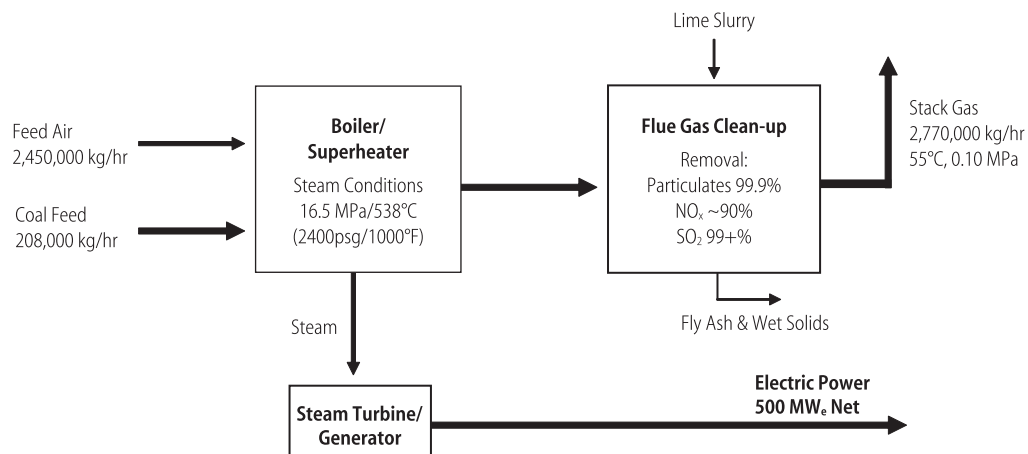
Lime Slurry

Feed Air
2,450,000 kg/hr

Coal Feed
208,000 kg/hr

Boiler/
Superheater
Steam Conditions
16.5 MPa/538°C
(2400psg/1000°F)

Flue Gas Clean-up
Removal:
Particulates 99.9%
$NO_x$ ~90%
$SO_2$ 99+%

Stack Gas
2,770,000 kg/hr
55°C, 0.10 MPa

Fly Ash & Wet Solids

Steam

Steam Turbine/
Generator

Electric Power
500 $MW_e$ Net